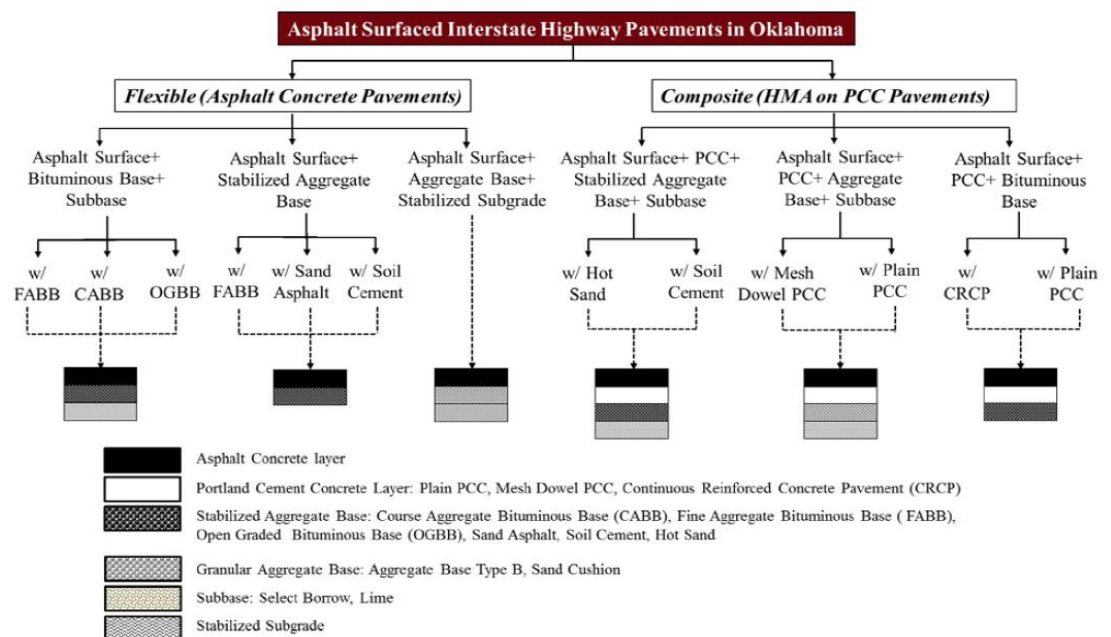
Asphalt Surfaced Interstate Highway Pavements in Oklahoma

Flexible (Asphalt Concrete Pavements)

Composite (HMA on PCC Pavements)

Asphalt Surface+ Bituminous Base+ Subbase

Asphalt Surface+ Stabilized Aggregate Base

Asphalt Surface+ Aggregate Base+ Stabilized Subgrade

Asphalt Surface+ PCC+ Stabilized Aggregate Base+ Subbase

Asphalt Surface+ PCC+ Aggregate Base+ Subbase

Asphalt Surface+ PCC+ Bituminous Base

w/ FABB

w/ CABB

w/ OGBB

w/ FABB

w/ Sand Asphalt

w/ Soil Cement

w/ Hot Sand

w/ Soil Cement

w/ Mesh Dowel PCC

w/ Plain PCC

w/ CRCP

w/ Plain PCC

Asphalt Concrete layer

Portland Cement Concrete Layer: Plain PCC, Mesh Dowel PCC, Continuous Reinforced Concrete Pavement (CRCP)

Stabilized Aggregate Base: Course Aggregate Bituminous Base (CABB), Fine Aggregate Bituminous Base ( FABB), Open Graded Bituminous Base (OGBB), Sand Asphalt, Soil Cement, Hot Sand

Granular Aggregate Base: Aggregate Base Type B, Sand Cushion

Subbase: Select Borrow, Lime

Stabilized Subgrade